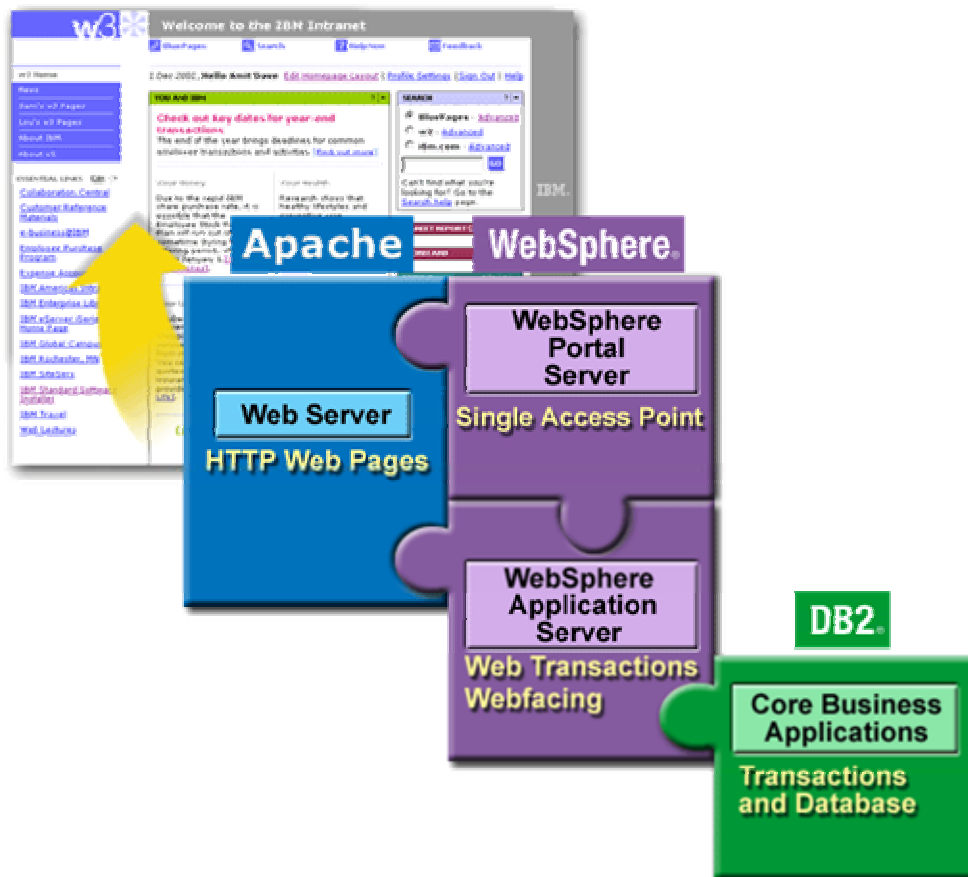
w3

Welcome to the IBM Intranet

BluePages Search Helpnow Feedback

2 Dec 2002, Hello Amit Dave Edit Homepage Layout | Profile Settings | Sign Out | Help

w3 Home
News
Sam's w3 Pages
Lou's w3 Pages
About IBM
About w3

YOU AND IBM

Check out key dates for year-end transactions
The end of the year brings deadlines for common employee transactions and activities. Find out more

Your Money
Due to the rapid IBM share purchase rate, it is possible that the Employee Stock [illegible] Plan will run out of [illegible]

Your Health
Research shows that healthy lifestyles and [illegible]

SEARCH
BluePages · Advanced
w3 · Advanced
ibm.com · Advanced
GO
Can't find what you're looking for? Go to the Search help page.

IBM.

ESSENTIAL LINKS Edit
Collaboration Central
Customer Reference Materials
e-business@IBM
Employee Purchase Program
Expense Account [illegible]
IBM Americas Intra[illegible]
IBM Enterprise Lib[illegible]
IBM eServer iSerie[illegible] Home Page
IBM Global Campu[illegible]
IBM Rochester, MN
IBM SiteServ
IBM Standard Softwar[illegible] Installer
IBM Travel
Web Lectures

Apache

WebSphere.

Web Server
HTTP Web Pages

WebSphere Portal Server
Single Access Point

WebSphere Application Server
Web Transactions Webfacing

DB2.

Core Business Applications
Transactions and Database